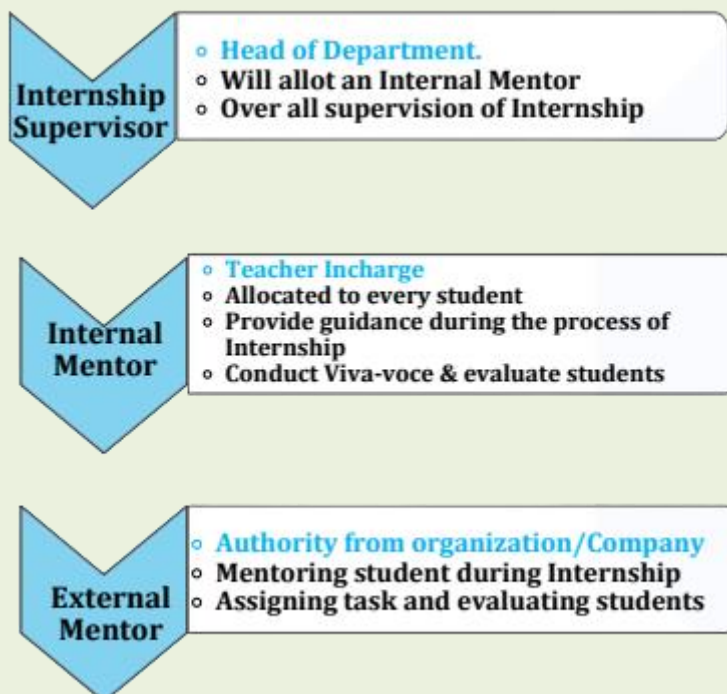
Internship Supervisor

- Head of Department.
- Will allot an Internal Mentor
- Over all supervision of Internship

Internal Mentor

- Teacher Incharge
- Allocated to every student
- Provide guidance during the process of Internship
- Conduct Viva-voce & evaluate students

External Mentor

- Authority from organization/Company
- Mentoring student during Internship
- Assigning task and evaluating students